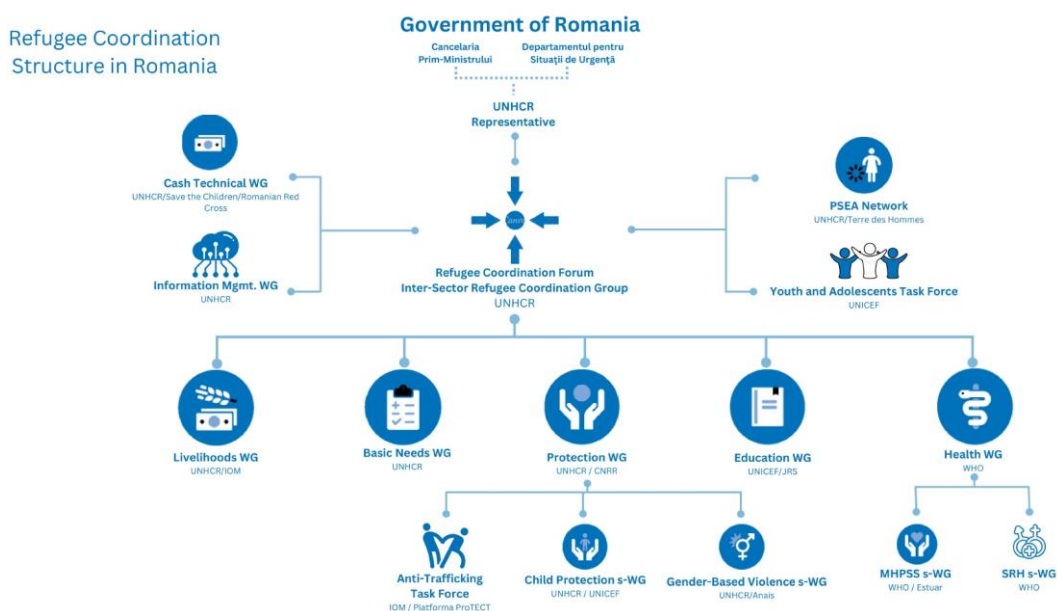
Refugee Coordination Structure in Romania

Government of Romania

Cancelaria Prim-Ministrului

Departamentul pentru Situații de Urgență

UNHCR Representative

Cash Technical WG
UNHCR/Save the Children/Romanian Red Cross

Information Mgmt. WG
UNHCR

PSEA Network
UNHCR/Terre des Hommes

Youth and Adolescents Task Force
UNICEF

Refugee Coordination Forum
Inter-Sector Refugee Coordination Group
UNHCR

Livelihoods WG
UNHCR/IOM

Basic Needs WG
UNHCR

Protection WG
UNHCR / CNRR

Education WG
UNICEF/JRS

Health WG
WHO

Anti-Trafficking Task Force
IOM / Platforma ProTECT

Child Protection s-WG
UNHCR / UNICEF

Gender-Based Violence s-WG
UNHCR/Anais

MHPSS s-WG
WHO / Estuar

SRH s-WG
WHO